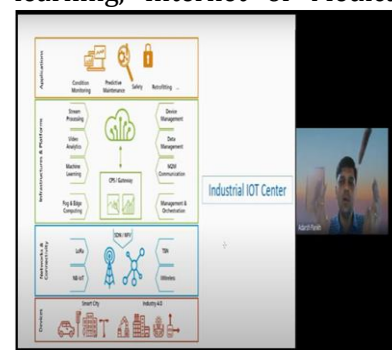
learning, Internet of Medical

Applications

Condition Monitoring

Predictive Maintenance

Safety

Retrofitting

Infrastructure & Platforms

Stream Processing

Video Analytics

Machine Learning

Fog & Edge Computing

CPS / Gateway

Device Management

Data Management

M2M Communication

Management & Orchestration

Network & Connectivity

SDN / NFV

LoRa

NB-IoT

TSN

Wireless

Devices

Smart City

Industry 4.0

Industrial IOT Center

Adarsh Pandit